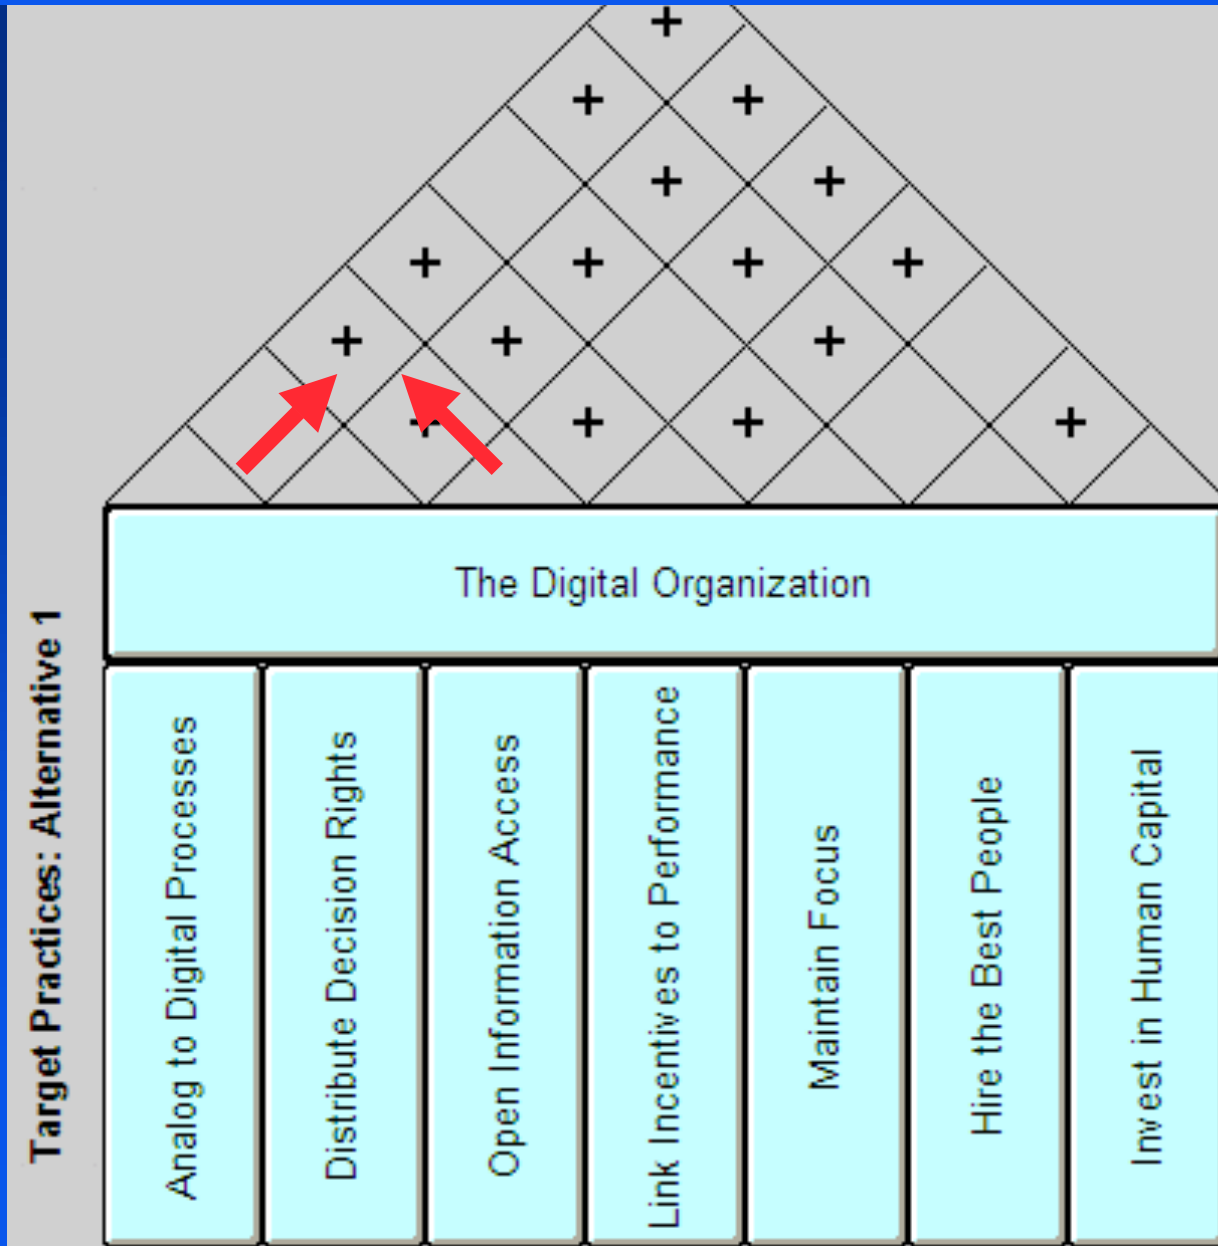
+
+ +
+ +
+ + + +
+ + +
+ + + +

The Digital Organization

Target Practices: Alternative 1

Analog to Digital Processes

Distribute Decision Rights

Open Information Access

Link Incentives to Performance

Maintain Focus

Hire the Best People

Invest in Human Capital